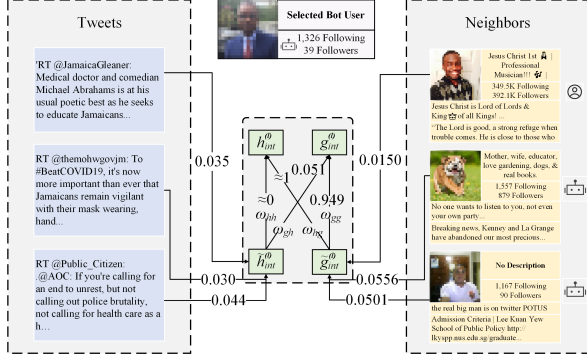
Tweets

Selected Bot User

1,326 Following
39 Followers

Neighbors

'RT @JamaicaGleaner: Medical doctor and comedian Michael Abrahams is at his usual poetic best as he seeks to educate Jamaicans...

RT @themohwgovjm: To #BeatCOVID19, it's now more important than ever that Jamaicans remain vigilant with their mask wearing, hand...

RT @Public_Citizen: .@AOC: If you're calling for an end to unrest, but not calling out police brutality, not calling for health care as a h...

0.035

0.030

0.044

$\hat{h}_{int}^{(l)}$

$\hat{g}_{int}^{(l)}$

$\approx 1$

0.051

$\approx 0$

0.949

$\omega_{hh}$

$\omega_{gg}$

$\omega_{gh}$

$\omega_{hg}$

$\tilde{h}_{int}^{(l)}$

$\tilde{g}_{int}^{(l)}$

0.0150

0.0556

0.0501

Jesus Christ 1st 🙏 | Professional Musician!!! 🎶
349.5K Following
392.1K Followers

Jesus Christ is Lord of Lords & King👑of all Kings! ...

"The Lord is good, a strong refuge when trouble comes. He is close to those who

Mother, wife, educator, love gardening, dogs, & real books.
1,557 Following
879 Followers

No one wants to listen to you, not even your own party...

Breaking news, Kenney and La Grange have abandoned our most precious...

No Description
1,167 Following
90 Followers

the real big man is on twitter POTUS

Admission Criteria | Lee Kuan Yew School of Public Policy http://lkyspp.nus.edu.sg/graduate...